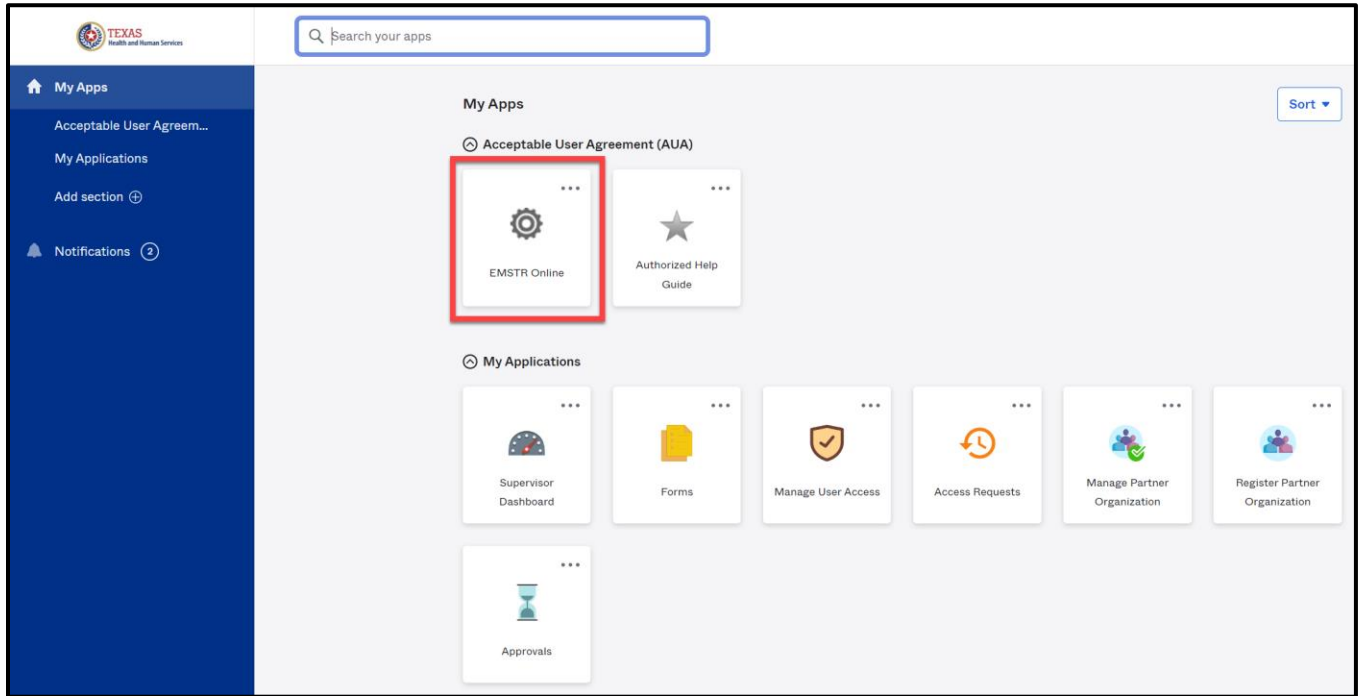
TEXAS
Health and Human Services

Search your apps

My Apps
Acceptable User Agreem...
My Applications
Add section ⊕
Notifications 2

My Apps
Sort ▾

Acceptable User Agreement (AUA)

EMSTR Online

Authorized Help Guide

My Applications

Supervisor Dashboard

Forms

Manage User Access

Access Requests

Manage Partner Organization

Register Partner Organization

Approvals